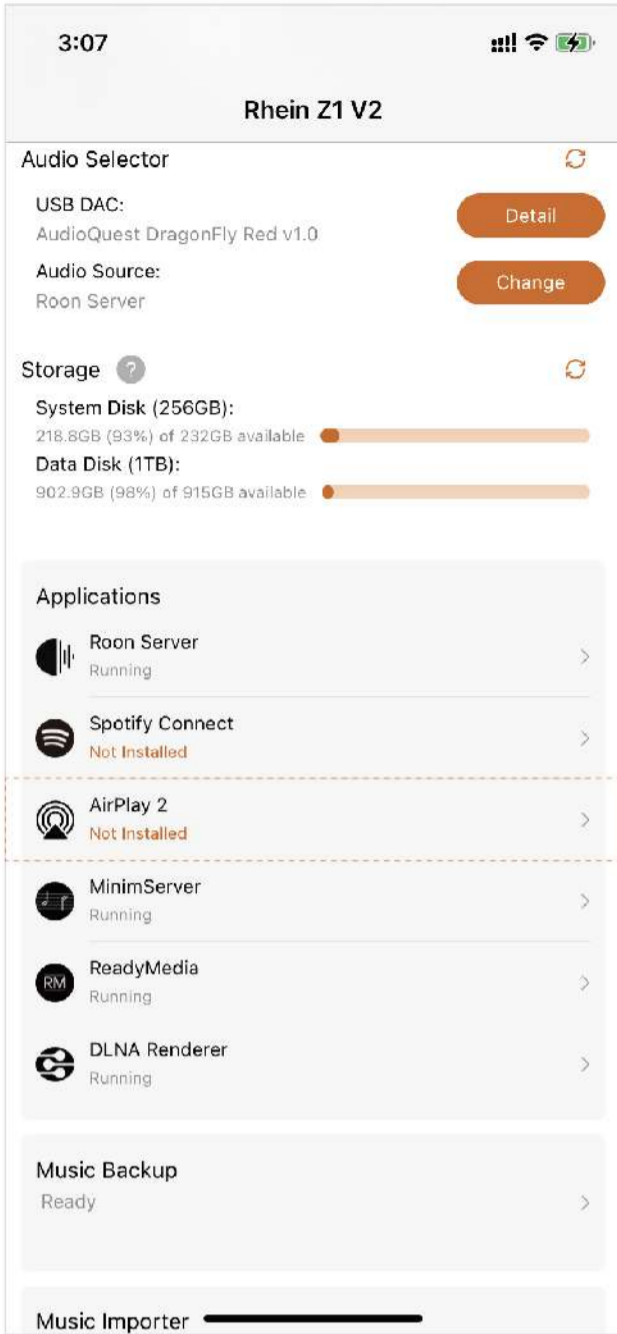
3:07

Rhein Z1 V2

Audio Selector

USB DAC:
AudioQuest DragonFly Red v1.0

Detail

Audio Source:
Roon Server

Change

Storage ?

System Disk (256GB):
218.8GB (93%) of 232GB available

Data Disk (1TB):
902.9GB (98%) of 915GB available

Applications

Roon Server
Running

Spotify Connect
Not Installed

AirPlay 2
Not Installed

MinimServer
Running

RM ReadyMedia
Running

DLNA Renderer
Running

Music Backup
Ready

Music Importer